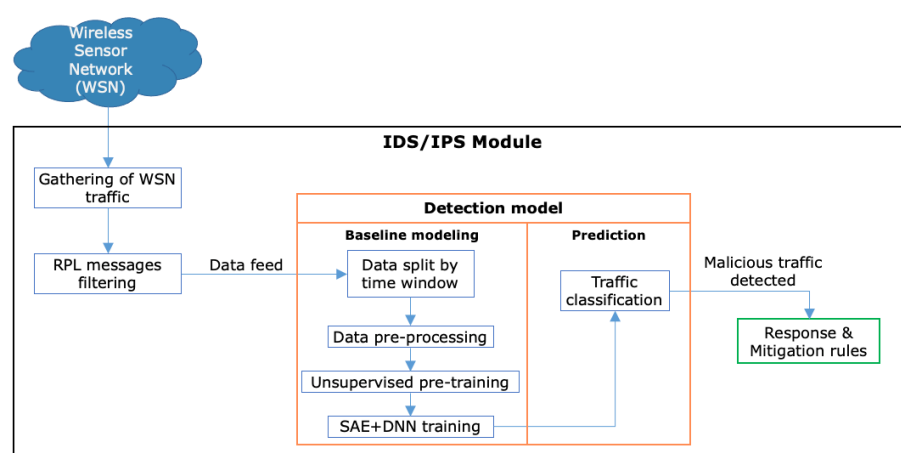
Wireless Sensor Network (WSN)

IDS/IPS Module

Gathering of WSN traffic

RPL messages filtering

Data feed

Detection model

Baseline modeling

Data split by time window

Data pre-processing

Unsupervised pre-training

SAE+DNN training

Prediction

Traffic classification

Malicious traffic detected

Response & Mitigation rules